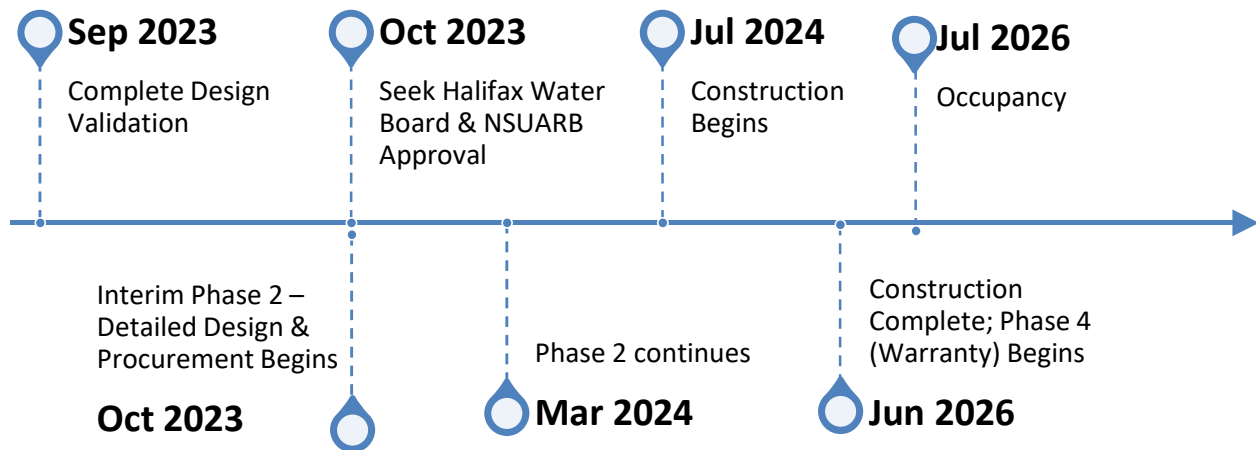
Sep 2023
Complete Design Validation

Oct 2023
Seek Halifax Water Board & NSUARB Approval

Jul 2024
Construction Begins

Jul 2026
Occupancy

Interim Phase 2 – Detailed Design & Procurement Begins

Oct 2023

Phase 2 continues

Mar 2024

Construction Complete; Phase 4 (Warranty) Begins

Jun 2026